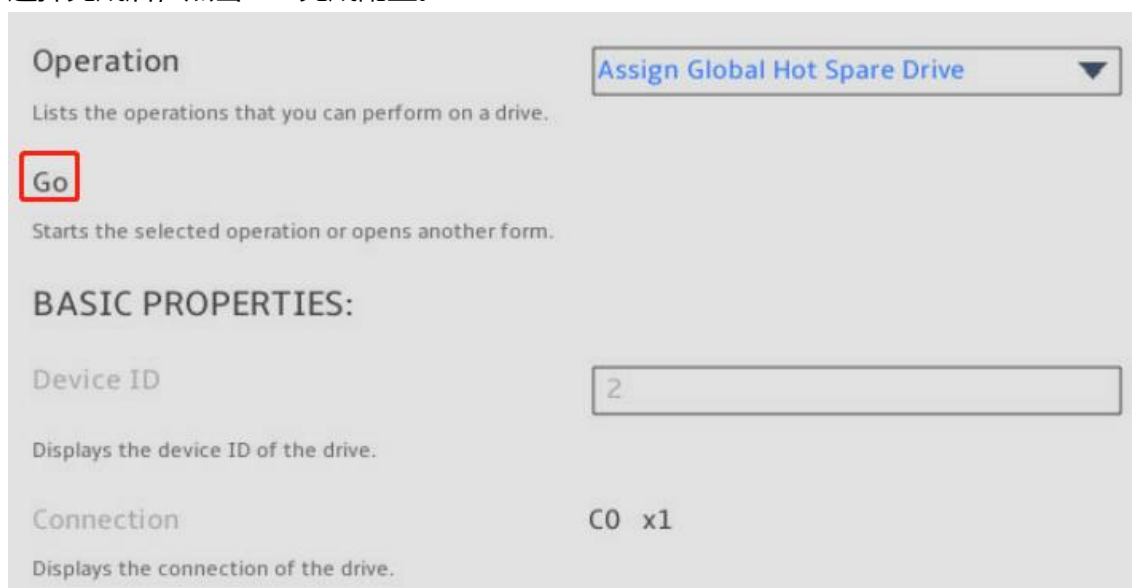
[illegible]

Operation

Assign Global Hot Spare Drive

Lists the operations that you can perform on a drive.

Go

Starts the selected operation or opens another form.

BASIC PROPERTIES:

Device ID

2

Displays the device ID of the drive.

Connection

C0 x1

Displays the connection of the drive.